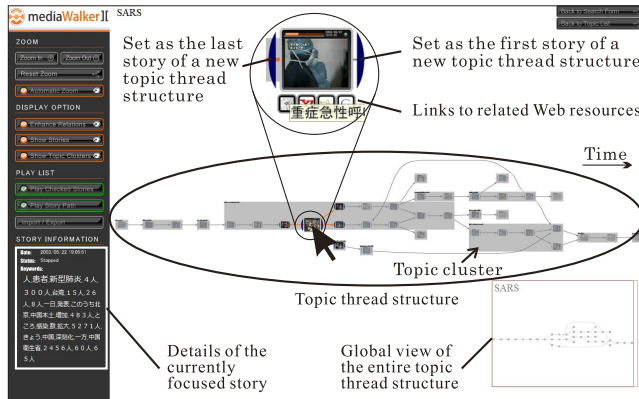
mediaWalker II

SARS

ZOOM

Zoom In

Zoom Out

Reset Zoom

Automatic Zoom

DISPLAY OPTION

Enhance Relations

Show Stories

Show Topic Clusters

PLAY LIST

Play Checked Stories

Play Story Path

Import / Export

STORY INFORMATION

Date: 2003-05-22 19:05:51

Status: Stopped

Keywords:

人,患者,新型肺炎,4人,300人,台湾,15人,26人,8人,一日,発表,このうち北京,中国本土,増加,483人,ところ,感染,数,拡大,5271人,きょう,中国,深圳,と一方,中国衛生省,2456人,60人,65人

Set as the last story of a new topic thread structure

Set as the first story of a new topic thread structure

Links to related Web resources

重症急性呼

Time

Topic cluster

Topic thread structure

SARS

Details of the currently focused story

Global view of the entire topic thread structure